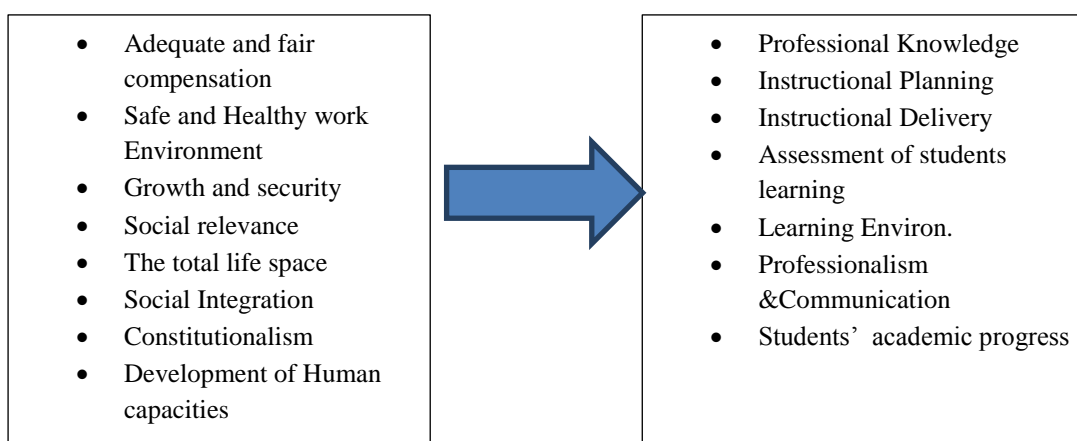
- Adequate and fair compensation
- Safe and Healthy work Environment
- Growth and security
- Social relevance
- The total life space
- Social Integration
- Constitutionalism
- Development of Human capacities

- Professional Knowledge
- Instructional Planning
- Instructional Delivery
- Assessment of students learning
- Learning Environ.
- Professionalism &Communication
- Students' academic progress